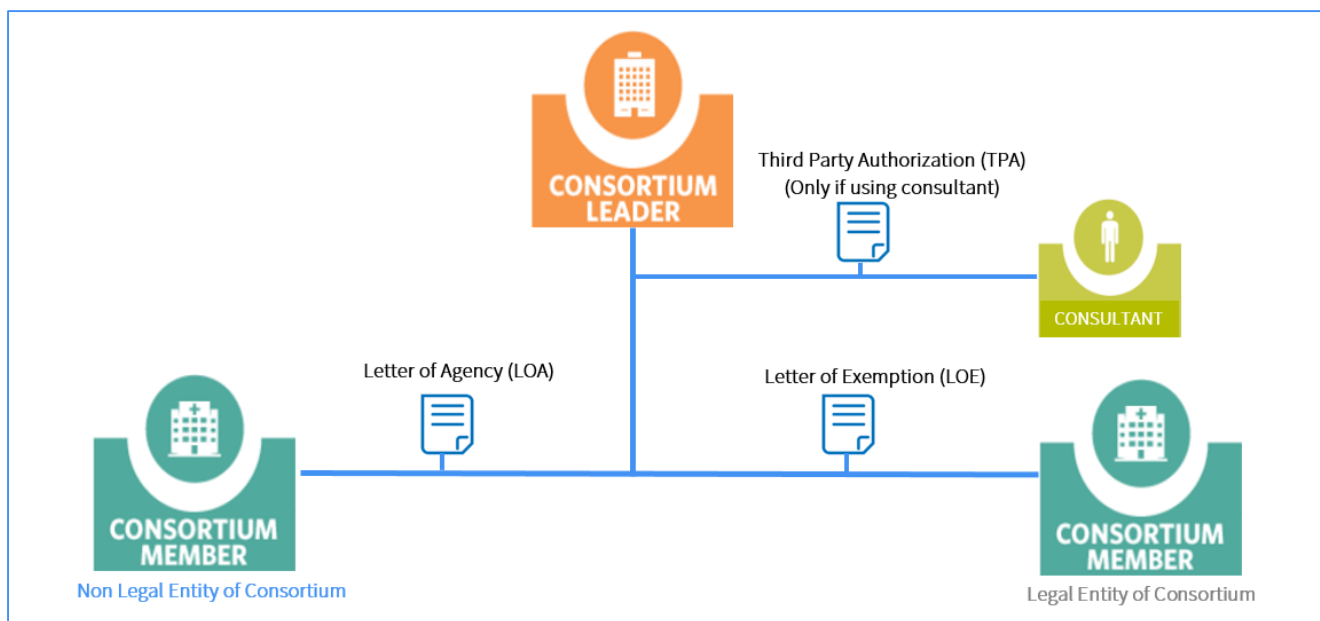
CONSORTIUM LEADER

Third Party Authorization (TPA)
(Only if using consultant)

CONSULTANT

Letter of Agency (LOA)

Letter of Exemption (LOE)

CONSORTIUM MEMBER

Non Legal Entity of Consortium

CONSORTIUM MEMBER

Legal Entity of Consortium